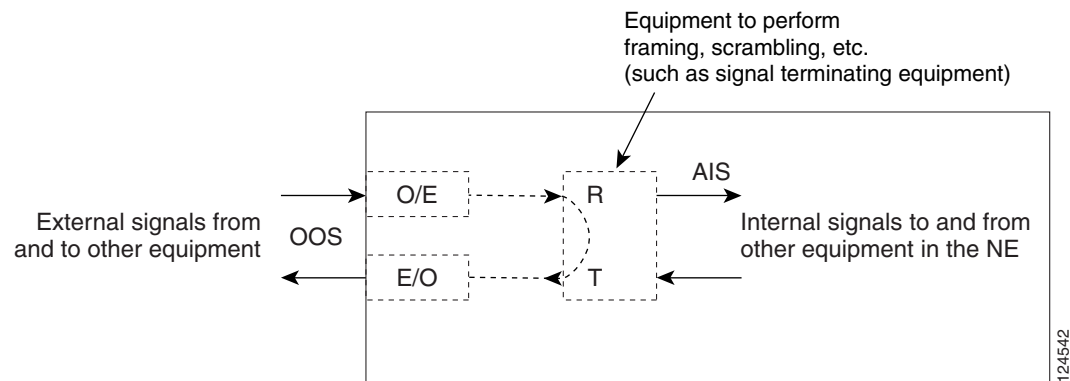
Equipment to perform framing, scrambling, etc. (such as signal terminating equipment)

AIS

O/E

R

External signals from and to other equipment

OOS

Internal signals to and from other equipment in the NE

E/O

T

124542